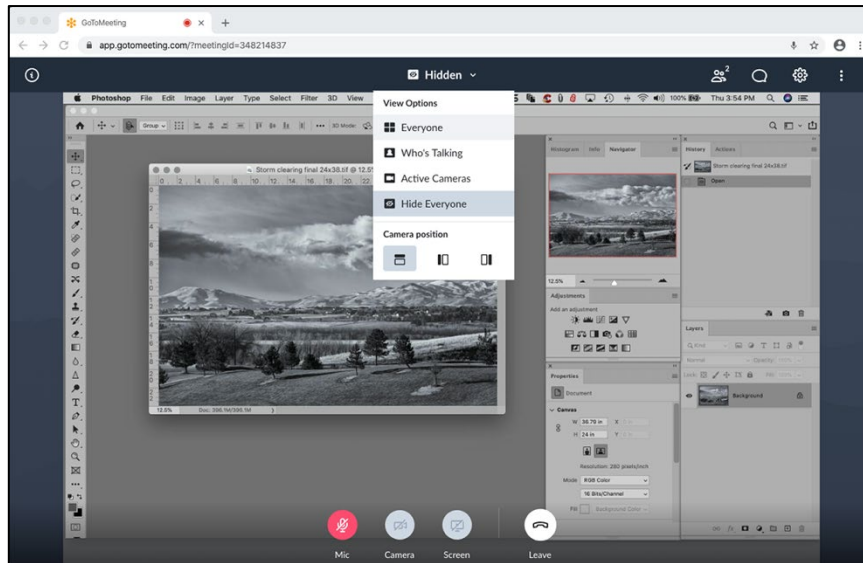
GoToMeeting
app.gotomeeting.com/?meetingId=348214837

Hidden

2

Photoshop File Edit Image Layer Type Select Filter 3D View

Thu 3:54 PM

View Options
Everyone
Who's Talking
Active Cameras
Hide Everyone
Camera position

Storm clearing final 24x38.tif @ 12.5%

Histogram Info Navigator
History Actions
Storm clearing final 24x38.tif
Open

12.5%

Adjustments
Add an adjustment

Layers
Background

Properties
Document
Canvas
W 36.79 in
H 24 in
Resolution: 280 pixels/inch
Mode RGB Color
16 Bits/Channel
Fill Background Color

12.5% Doc: 396.1M/396.1M

Mic
Camera
Screen
Leave